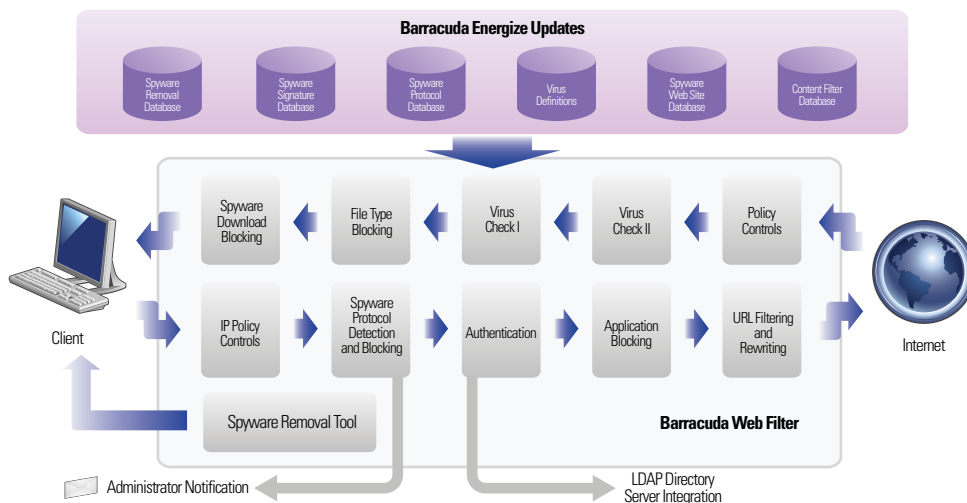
Barracuda Energize Updates

Spyware Removal Database

Spyware Signature Database

Spyware Protocol Database

Virus Definitions

Spyware Web Site Database

Content Filter Database

Spyware Download Blocking

File Type Blocking

Virus Check I

Virus Check II

Policy Controls

IP Policy Controls

Spyware Protocol Detection and Blocking

Authentication

Application Blocking

URL Filtering and Rewriting

Client

Internet

Spyware Removal Tool

Barracuda Web Filter

Administrator Notification

LDAP Directory Server Integration